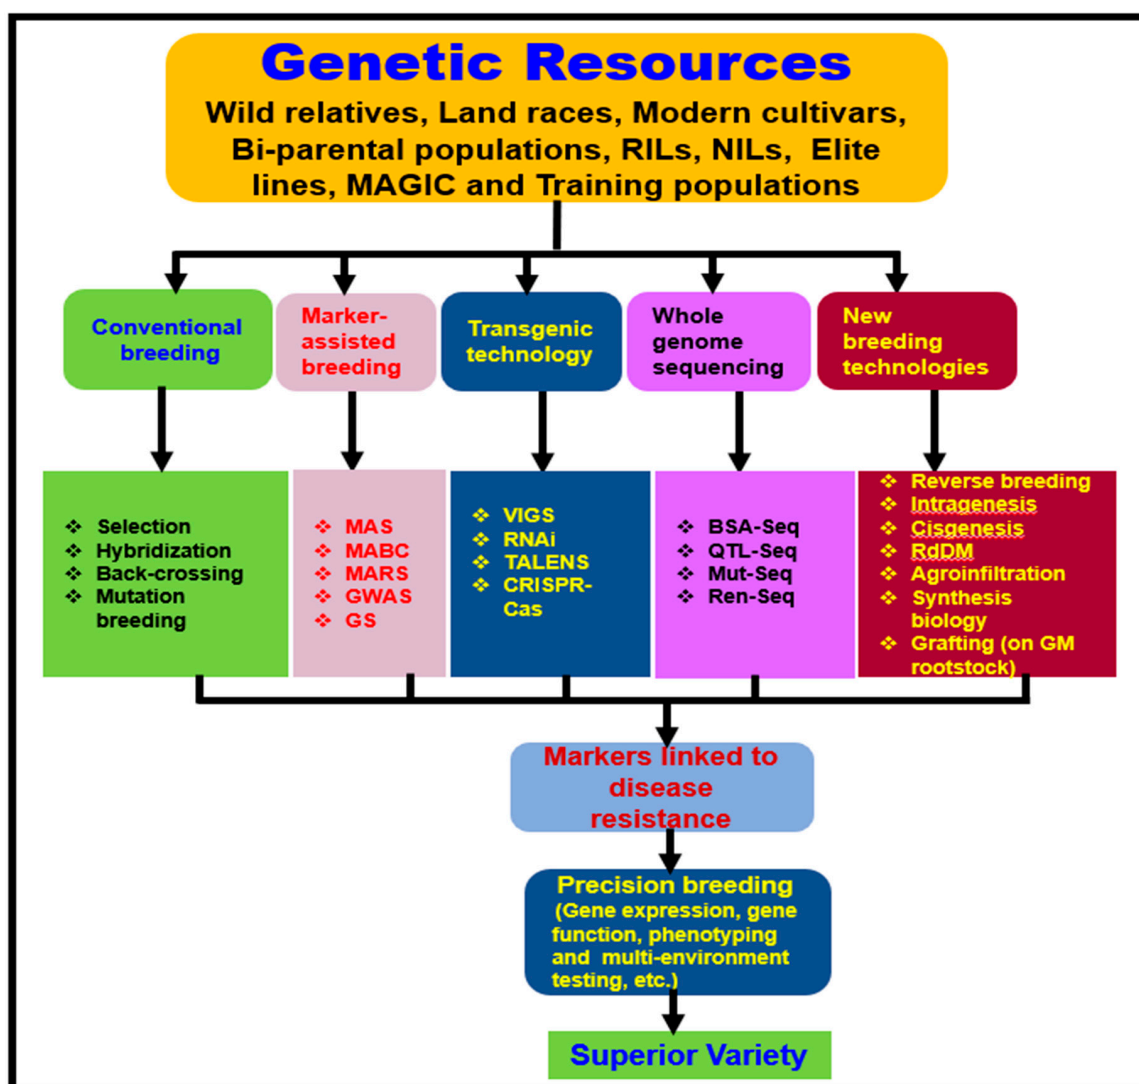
Genetic Resources
Wild relatives, Land races, Modern cultivars, Bi-parental populations, RILs, NILs, Elite lines, MAGIC and Training populations

Conventional breeding

Marker-assisted breeding

Transgenic technology

Whole genome sequencing

New breeding technologies

❖ Selection
❖ Hybridization
❖ Back-crossing
❖ Mutation breeding

❖ MAS
❖ MABC
❖ MARS
❖ GWAS
❖ GS

❖ VIGS
❖ RNAi
❖ TALENS
❖ CRISPR-Cas

❖ BSA-Seq
❖ QTL-Seq
❖ Mut-Seq
❖ Ren-Seq

❖ Reverse breeding
❖ Intragenesis
❖ Cisgenesis
❖ RdDM
❖ Agroinfiltration
❖ Synthesis biology
❖ Grafting (on GM rootstock)

Markers linked to disease resistance

Precision breeding
(Gene expression, gene function, phenotyping and multi-environment testing, etc.)

Superior Variety